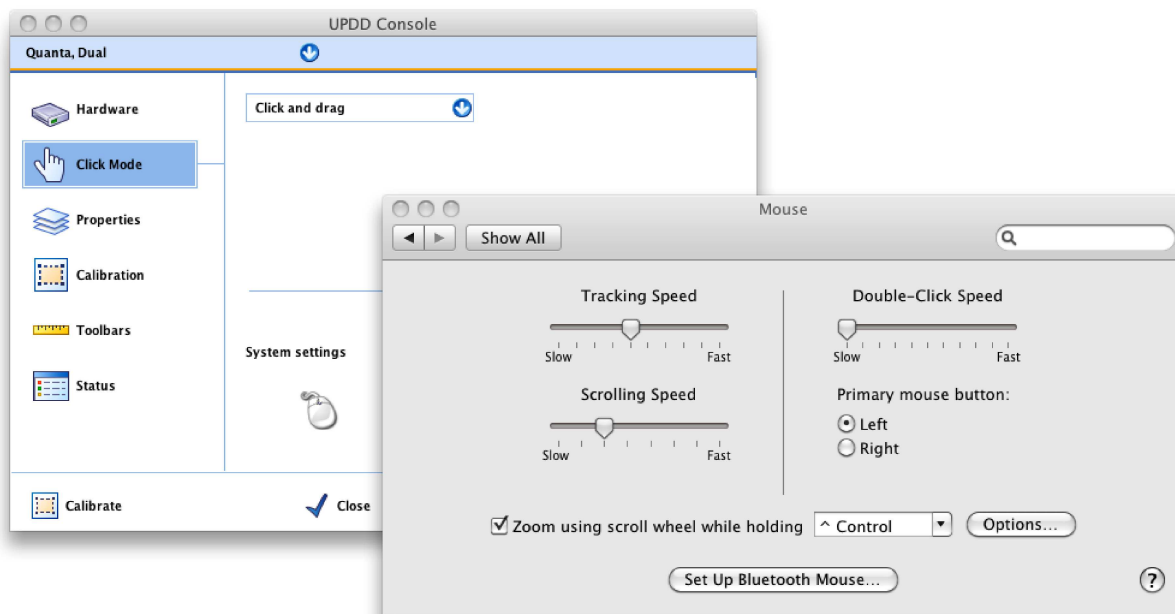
UPDD Console

Quanta, Dual

Hardware

Click Mode

Properties

Calibration

Toolbars

Status

Click and drag

System settings

Calibrate

Close

Mouse

Show All

Tracking Speed

Slow

Fast

Scrolling Speed

Slow

Fast

Double-Click Speed

Slow

Fast

Primary mouse button:

Left

Right

Zoom using scroll wheel while holding

^ Control

Options...

Set Up Bluetooth Mouse...

?